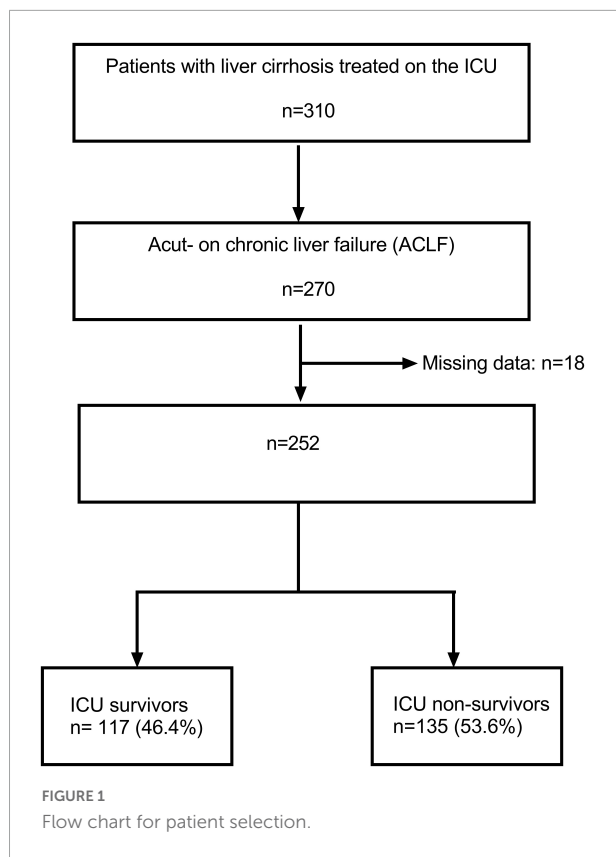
Patients with liver cirrhosis treated on the ICU

n=310

Acut- on chronic liver failure (ACLF)

n=270

Missing data: n=18

n=252

ICU survivors
n= 117 (46.4%)

ICU non-survivors
n=135 (53.6%)

FIGURE 1
Flow chart for patient selection.